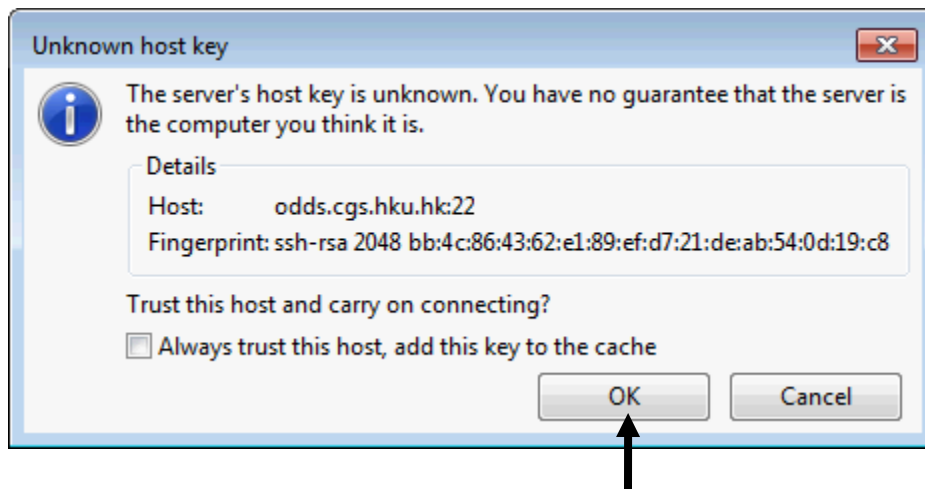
Unknown host key

The server's host key is unknown. You have no guarantee that the server is the computer you think it is.

Details

Host: odds.cgs.hku.hk:22

Fingerprint: ssh-rsa 2048 bb:4c:86:43:62:e1:89:ef:d7:21:de:ab:54:0d:19:c8

Trust this host and carry on connecting?

Always trust this host, add this key to the cache

OK

Cancel